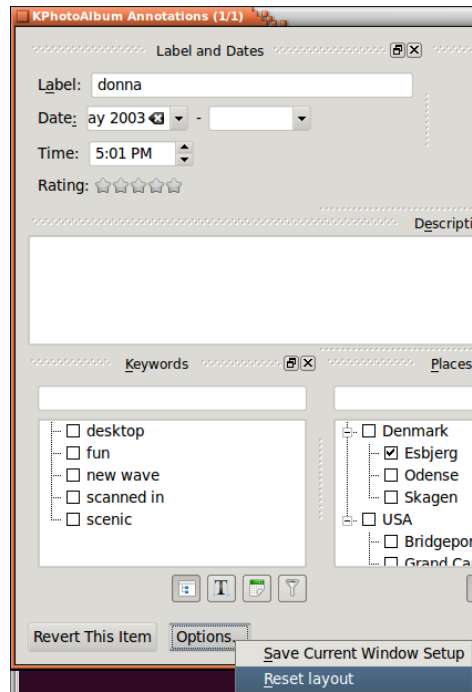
KPhotoAlbum Annotations (1/1)

Label and Dates

Label: donna

Date: ay 2003 -

Time: 5:01 PM

Rating:

Descripti

Keywords

Places

desktop
fun
new wave
scanned in
scenic

Denmark
Esbjerg
Odense
Skagen
USA
Bridgepor
Grand Ca

T

Revert This Item

Options

Save Current Window Setup

Reset layout